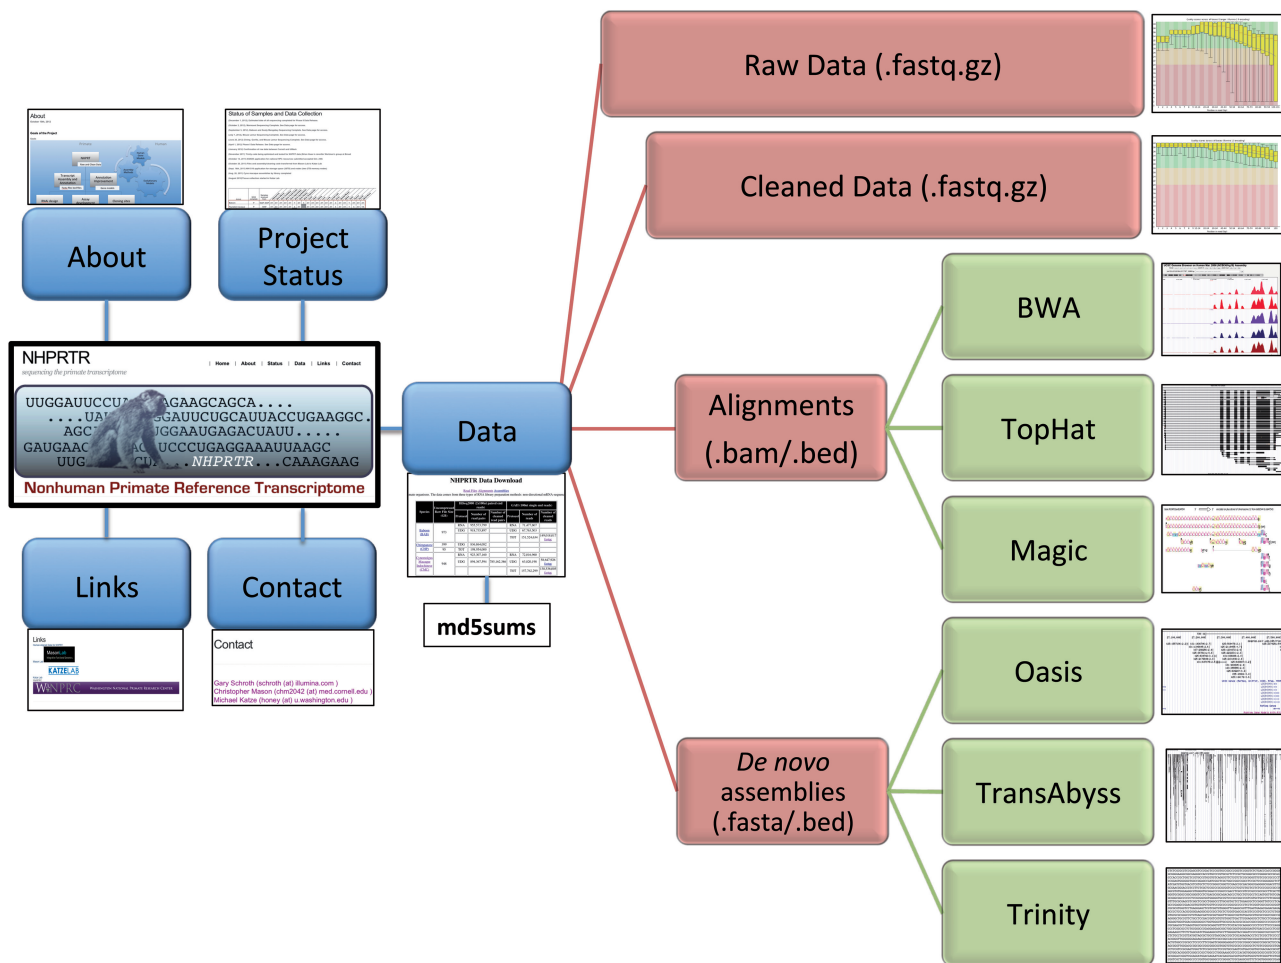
About

Project Status

NHPRTR
sequencing the primate transcriptome

Home | About | Status | Data | Links | Contact

UUGGAUUCCU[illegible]AGAAGCAGCA....
....UA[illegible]GAUUCUGCAUUACCUGAAGGC.
AGC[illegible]UGGAAUGAGACUAUU.....
GAUGAAC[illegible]AG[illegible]UCCCUGAGGAAAUUAAGC
UUG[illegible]CU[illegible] NHPRTR...CAAAGAAG

Nonhuman Primate Reference Transcriptome

Links

Contact

Contact

Gary Schroth (schroth (at) illumina.com )
Christopher Mason (chm2042 (at) med.cornell.edu )
Michael Katze (honey (at) u.washington.edu )

Data

NHPRTR Data Download

md5sums

Raw Data (.fastq.gz)

Cleaned Data (.fastq.gz)

Alignments (.bam/.bed)

BWA

TopHat

Magic

De novo assemblies (.fasta/.bed)

Oasis

TransAbyss

Trinity